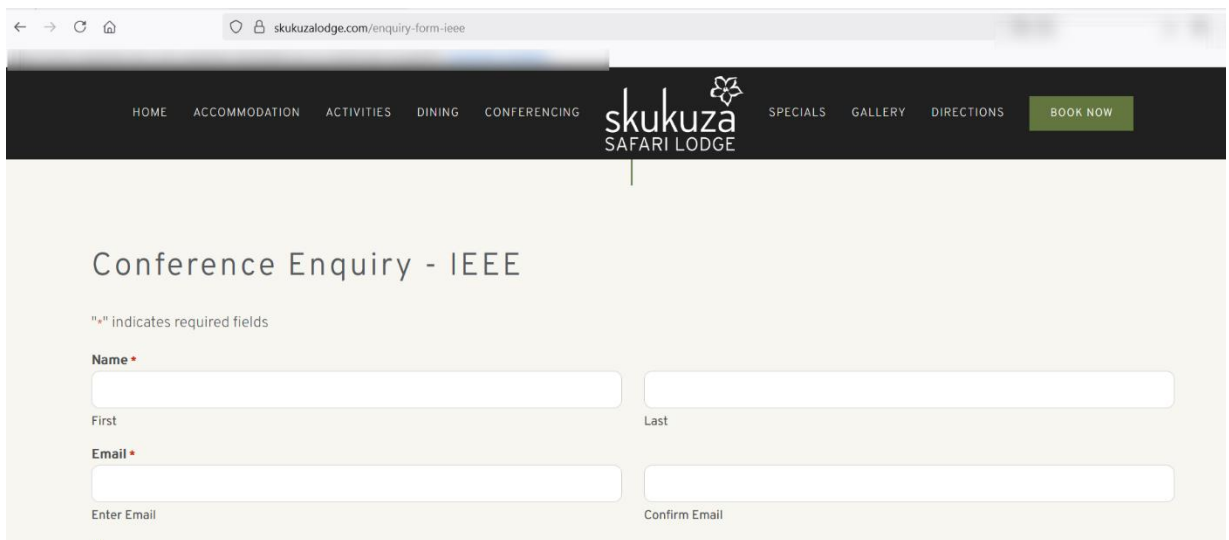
skukuzalodge.com/enquiry-form-ieee

HOME ACCOMMODATION ACTIVITIES DINING CONFERENCING

skukuza
SAFARI LODGE

SPECIALS GALLERY DIRECTIONS BOOK NOW

Conference Enquiry - IEEE

"*" indicates required fields

Name*

First

Last

Email*

Enter Email

Confirm Email